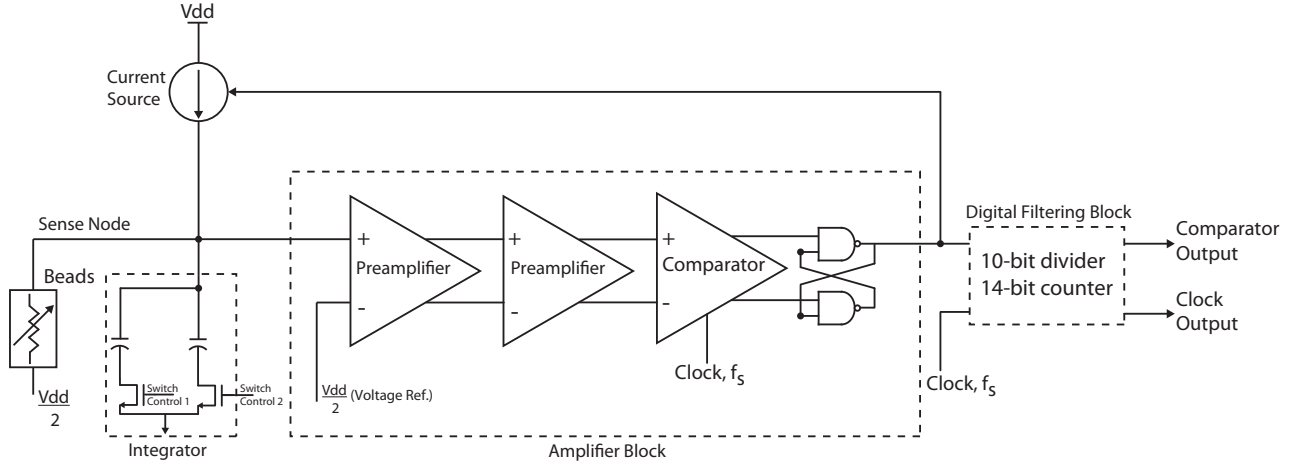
Vdd

Current Source

Sense Node

Beads

$\frac{Vdd}{2}$

Switch Control 1

Switch Control 2

Integrator

+
Preamplifier
-

+
Preamplifier
-

+
Comparator
-

$\frac{Vdd}{2}$ (Voltage Ref.)

Clock, $f_S$

Amplifier Block

Digital Filtering Block

10-bit divider
14-bit counter

Comparator Output

Clock Output

Clock, $f_S$